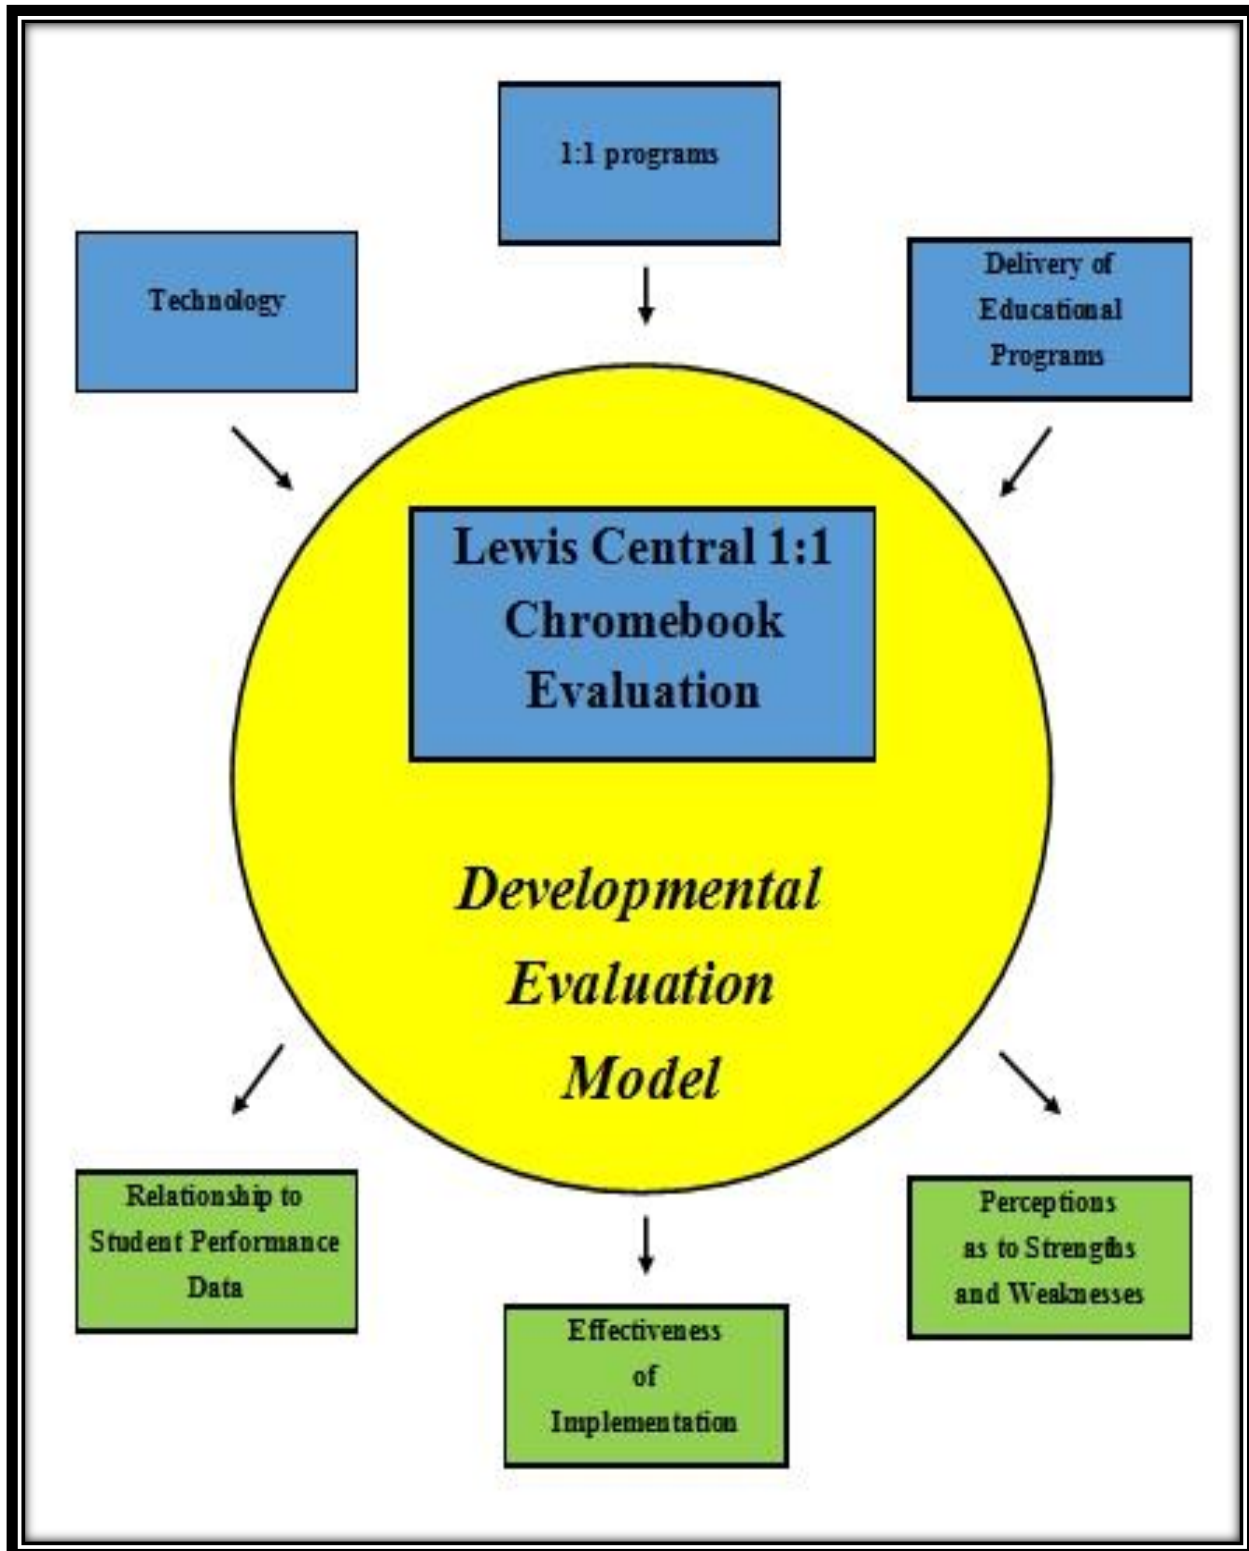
1:1 programs

Technology

Delivery of Educational Programs

Lewis Central 1:1 Chromebook Evaluation

*Developmental Evaluation Model*

Relationship to Student Performance Data

Effectiveness of Implementation

Perceptions as to Strengths and Weaknesses